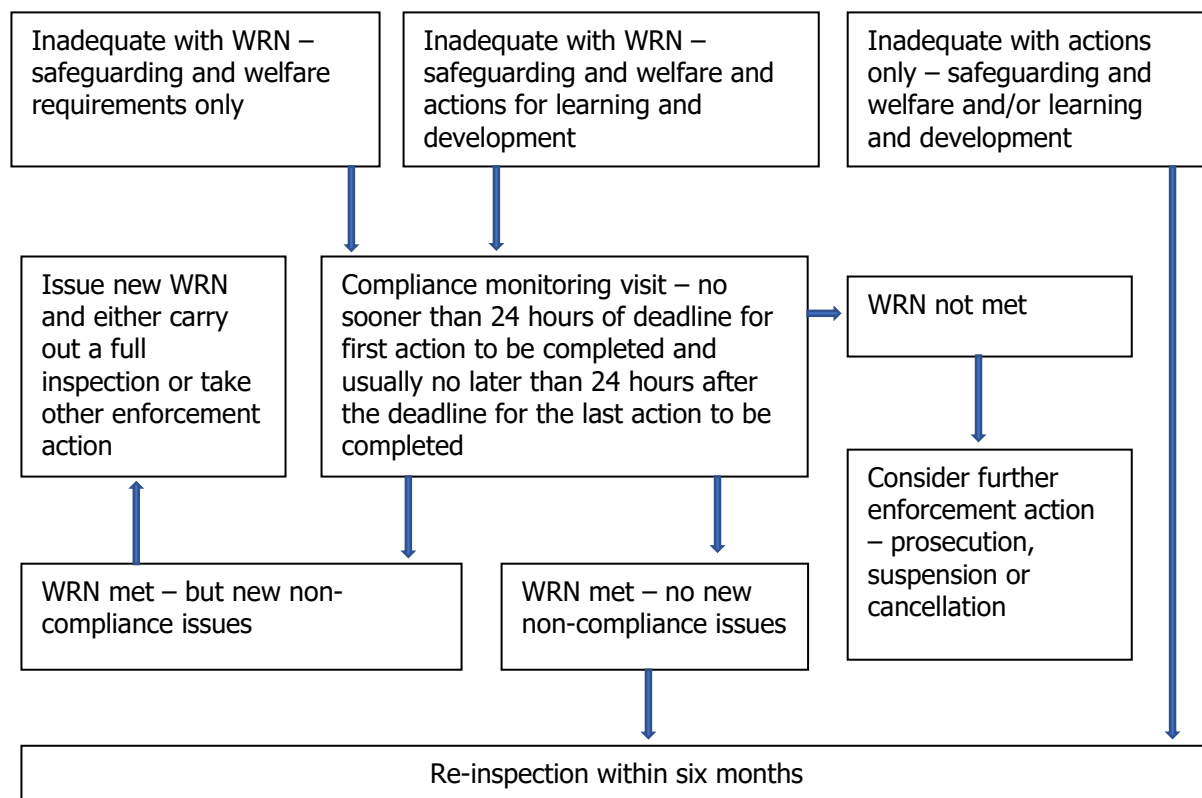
Inadequate with WRN – safeguarding and welfare requirements only

Inadequate with WRN – safeguarding and welfare and actions for learning and development

Inadequate with actions only – safeguarding and welfare and/or learning and development

Issue new WRN and either carry out a full inspection or take other enforcement action

Compliance monitoring visit – no sooner than 24 hours of deadline for first action to be completed and usually no later than 24 hours after the deadline for the last action to be completed

WRN not met

Consider further enforcement action – prosecution, suspension or cancellation

WRN met – but new non-compliance issues

WRN met – no new non-compliance issues

Re-inspection within six months